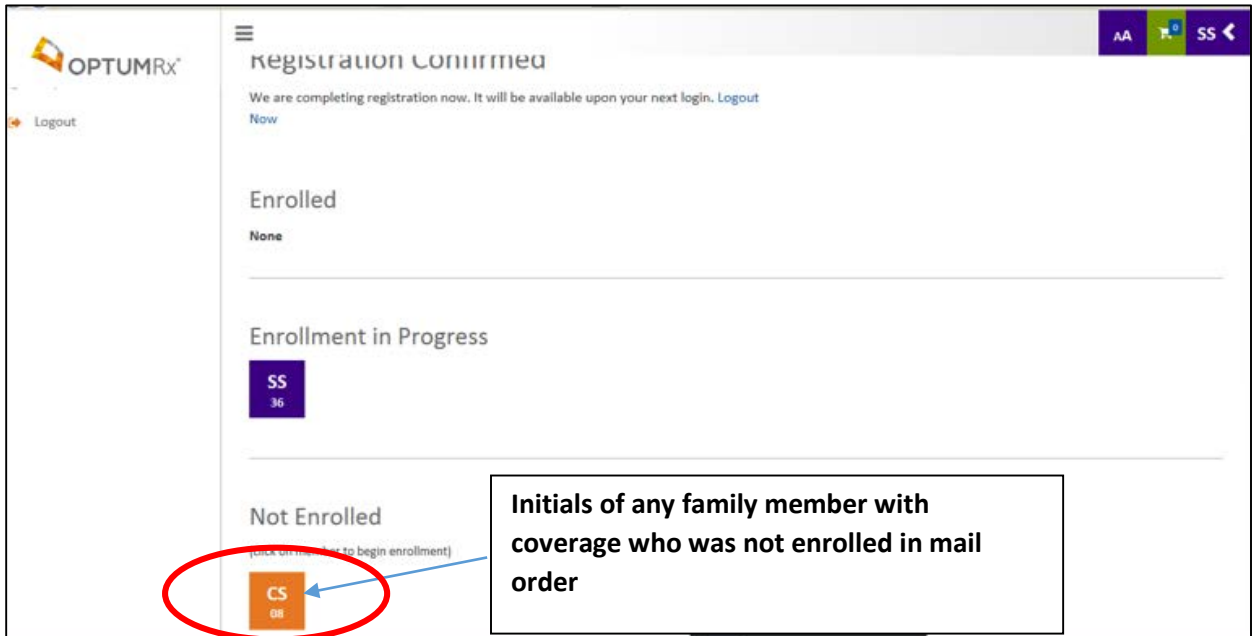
OPTUMRx

Logout

AA 0 SS

Registration Confirmed

We are completing registration now. It will be available upon your next login. Logout Now

Enrolled

None

Enrollment in Progress

SS
36

Not Enrolled

(click on member to begin enrollment)

CS
08

Initials of any family member with coverage who was not enrolled in mail order